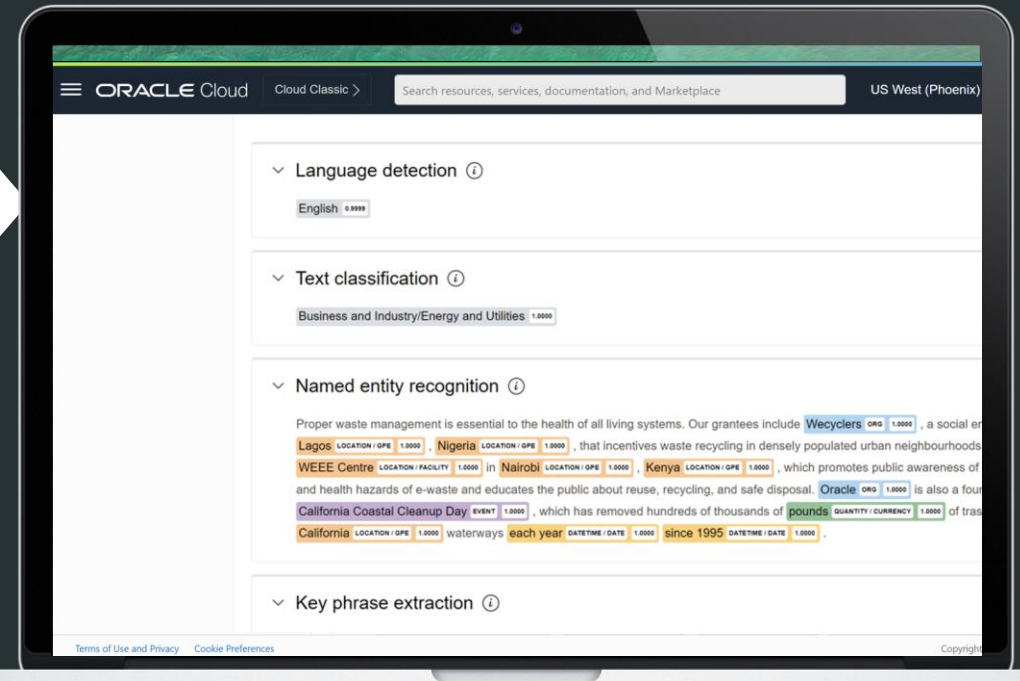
ORACLE Cloud Cloud Classic >

Search resources, services, documentation, and Marketplace

US West (Phoenix)

Language detection

English 0.9999

Text classification

Business and Industry/Energy and Utilities 1.0000

Named entity recognition

Proper waste management is essential to the health of all living systems. Our grantees include Wecyclers ORG 1.0000 , a social en Lagos LOCATION / GPE 1.0000 , Nigeria LOCATION / GPE 1.0000 , that incentives waste recycling in densely populated urban neighbourhoods WEEE Centre LOCATION / FACILITY 1.0000 in Nairobi LOCATION / GPE 1.0000 , Kenya LOCATION / GPE 1.0000 , which promotes public awareness of and health hazards of e-waste and educates the public about reuse, recycling, and safe disposal. Oracle ORG 1.0000 is also a four California Coastal Cleanup Day EVENT 1.0000 , which has removed hundreds of thousands of pounds QUANTITY / CURRENCY 1.0000 of tras California LOCATION / GPE 1.0000 waterways each year DATETIME / DATE 1.0000 since 1995 DATETIME / DATE 1.0000 .

Key phrase extraction

Terms of Use and Privacy Cookie Preferences

Copyright